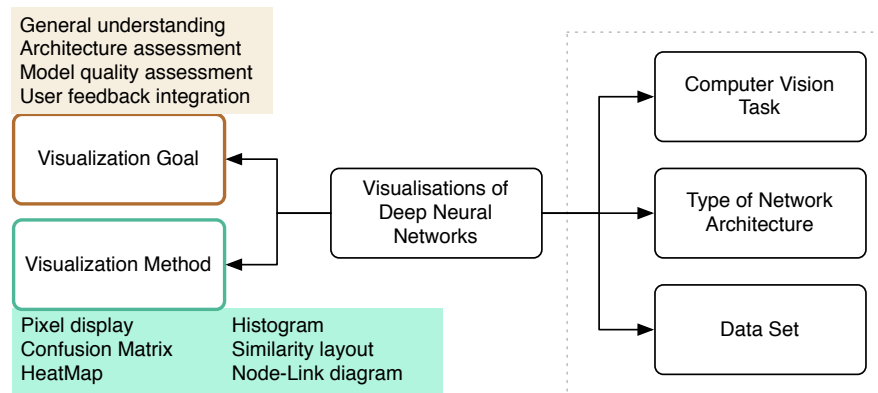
General understanding
Architecture assessment
Model quality assessment
User feedback integration

Visualization Goal

Visualization Method

Pixel display
Confusion Matrix
HeatMap

Histogram
Similarity layout
Node-Link diagram

Visualisations of Deep Neural Networks

Computer Vision Task

Type of Network Architecture

Data Set